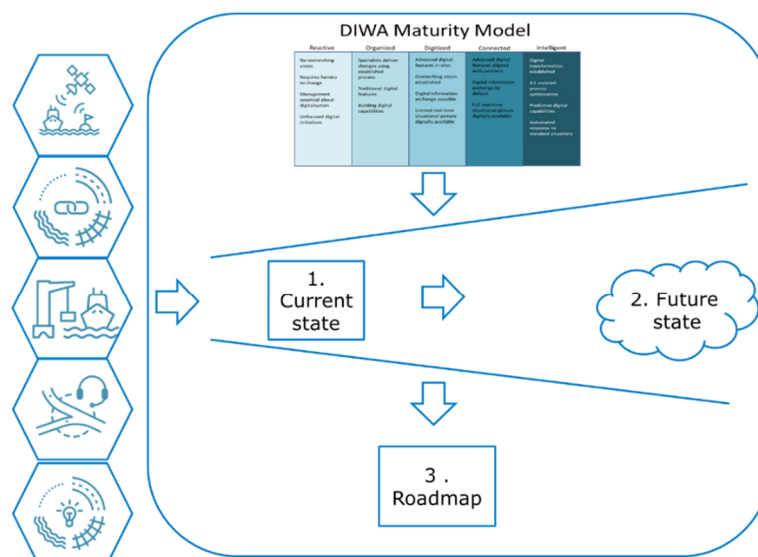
DIWA Maturity Model

| Reactive | Organized | Digitized | Connected | Intelligent |
|---|---|---|---|---|
| No overarching vision<br>Requires besides no change<br>Management sceptical about digitalisation<br>Unfocused digital initiatives | Specialists deliver changes using established process<br>Traditional digital features<br>Building digital capabilities | Advanced digital features in silos<br>Overarching vision established<br>Digital information exchange possible<br>Limited real-time situational picture digitally available | Advanced digital features aligned with partners<br>Digital information exchange by default<br>Full real-time situational picture digitally available | Digital transformation established<br>A.I. assisted process optimization<br>Predictive digital capabilities<br>Automated response to standard situations |

1. Current state

2. Future state

3 . Roadmap